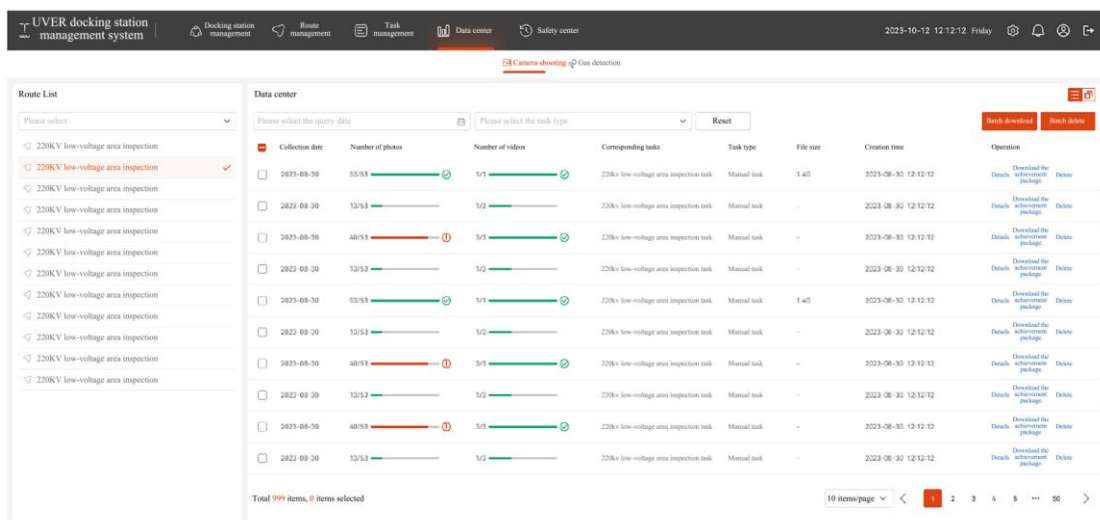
UVER docking station management system

Docking station management
Route management
Task management
Data center
Safety center

2023-10-12 12:12:12 Friday

Camera shooting Gas detection

Route List

Please select

220KV low-voltage area inspection
220KV low-voltage area inspection
220KV low-voltage area inspection
220KV low-voltage area inspection
220KV low-voltage area inspection
220KV low-voltage area inspection
220KV low-voltage area inspection
220KV low-voltage area inspection
220KV low-voltage area inspection
220KV low-voltage area inspection
220KV low-voltage area inspection
220KV low-voltage area inspection

Data center

Please select the query date
Please select the task type
Reset
Batch download
Batch delete

| | Collection date | Number of photos | Number of videos | Corresponding tasks | Task type | File size | Creation time | Operation |
|---|---|---|---|---|---|---|---|---|
| | 2023-08-30 | 53/53 | 1/1 | 220kv low-voltage area inspection task | Manual task | 1.4G | 2023-08-30 12:12:12 | Details Download the achievement package. Delete |
| | 2023-08-30 | 13/53 | 1/2 | 220kv low-voltage area inspection task | Manual task | - | 2023-08-30 12:12:12 | Details Download the achievement package. Delete |
| | 2023-08-30 | 40/53 | 3/3 | 220kv low-voltage area inspection task | Manual task | - | 2023-08-30 12:12:12 | Details Download the achievement package. Delete |
| | 2023-08-30 | 13/53 | 1/2 | 220kv low-voltage area inspection task | Manual task | - | 2023-08-30 12:12:12 | Details Download the achievement package. Delete |
| | 2023-08-30 | 53/53 | 1/1 | 220kv low-voltage area inspection task | Manual task | 1.4G | 2023-08-30 12:12:12 | Details Download the achievement package. Delete |
| | 2023-08-30 | 13/53 | 1/2 | 220kv low-voltage area inspection task | Manual task | - | 2023-08-30 12:12:12 | Details Download the achievement package. Delete |
| | 2023-08-30 | 40/53 | 3/3 | 220kv low-voltage area inspection task | Manual task | - | 2023-08-30 12:12:12 | Details Download the achievement package. Delete |
| | 2023-08-30 | 13/53 | 1/2 | 220kv low-voltage area inspection task | Manual task | - | 2023-08-30 12:12:12 | Details Download the achievement package. Delete |
| | 2023-08-30 | 40/53 | 3/3 | 220kv low-voltage area inspection task | Manual task | - | 2023-08-30 12:12:12 | Details Download the achievement package. Delete |
| | 2023-08-30 | 13/53 | 1/2 | 220kv low-voltage area inspection task | Manual task | - | 2023-08-30 12:12:12 | Details Download the achievement package. Delete |

Total 999 items, 0 items selected

10 items/page < 1 2 3 4 5 ··· 50 >